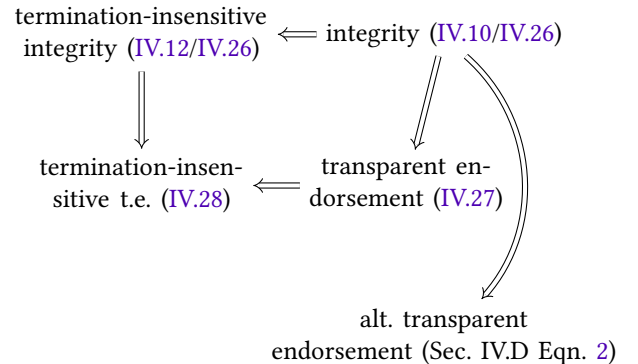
termination-insensitive integrity (IV.12/IV.26)

$\Longleftarrow$

integrity (IV.10/IV.26)

$\Downarrow$

termination-insensitive t.e. (IV.28)

$\Longleftarrow$

transparent endorsement (IV.27)

alt. transparent endorsement (Sec. IV.D Eqn. 2)